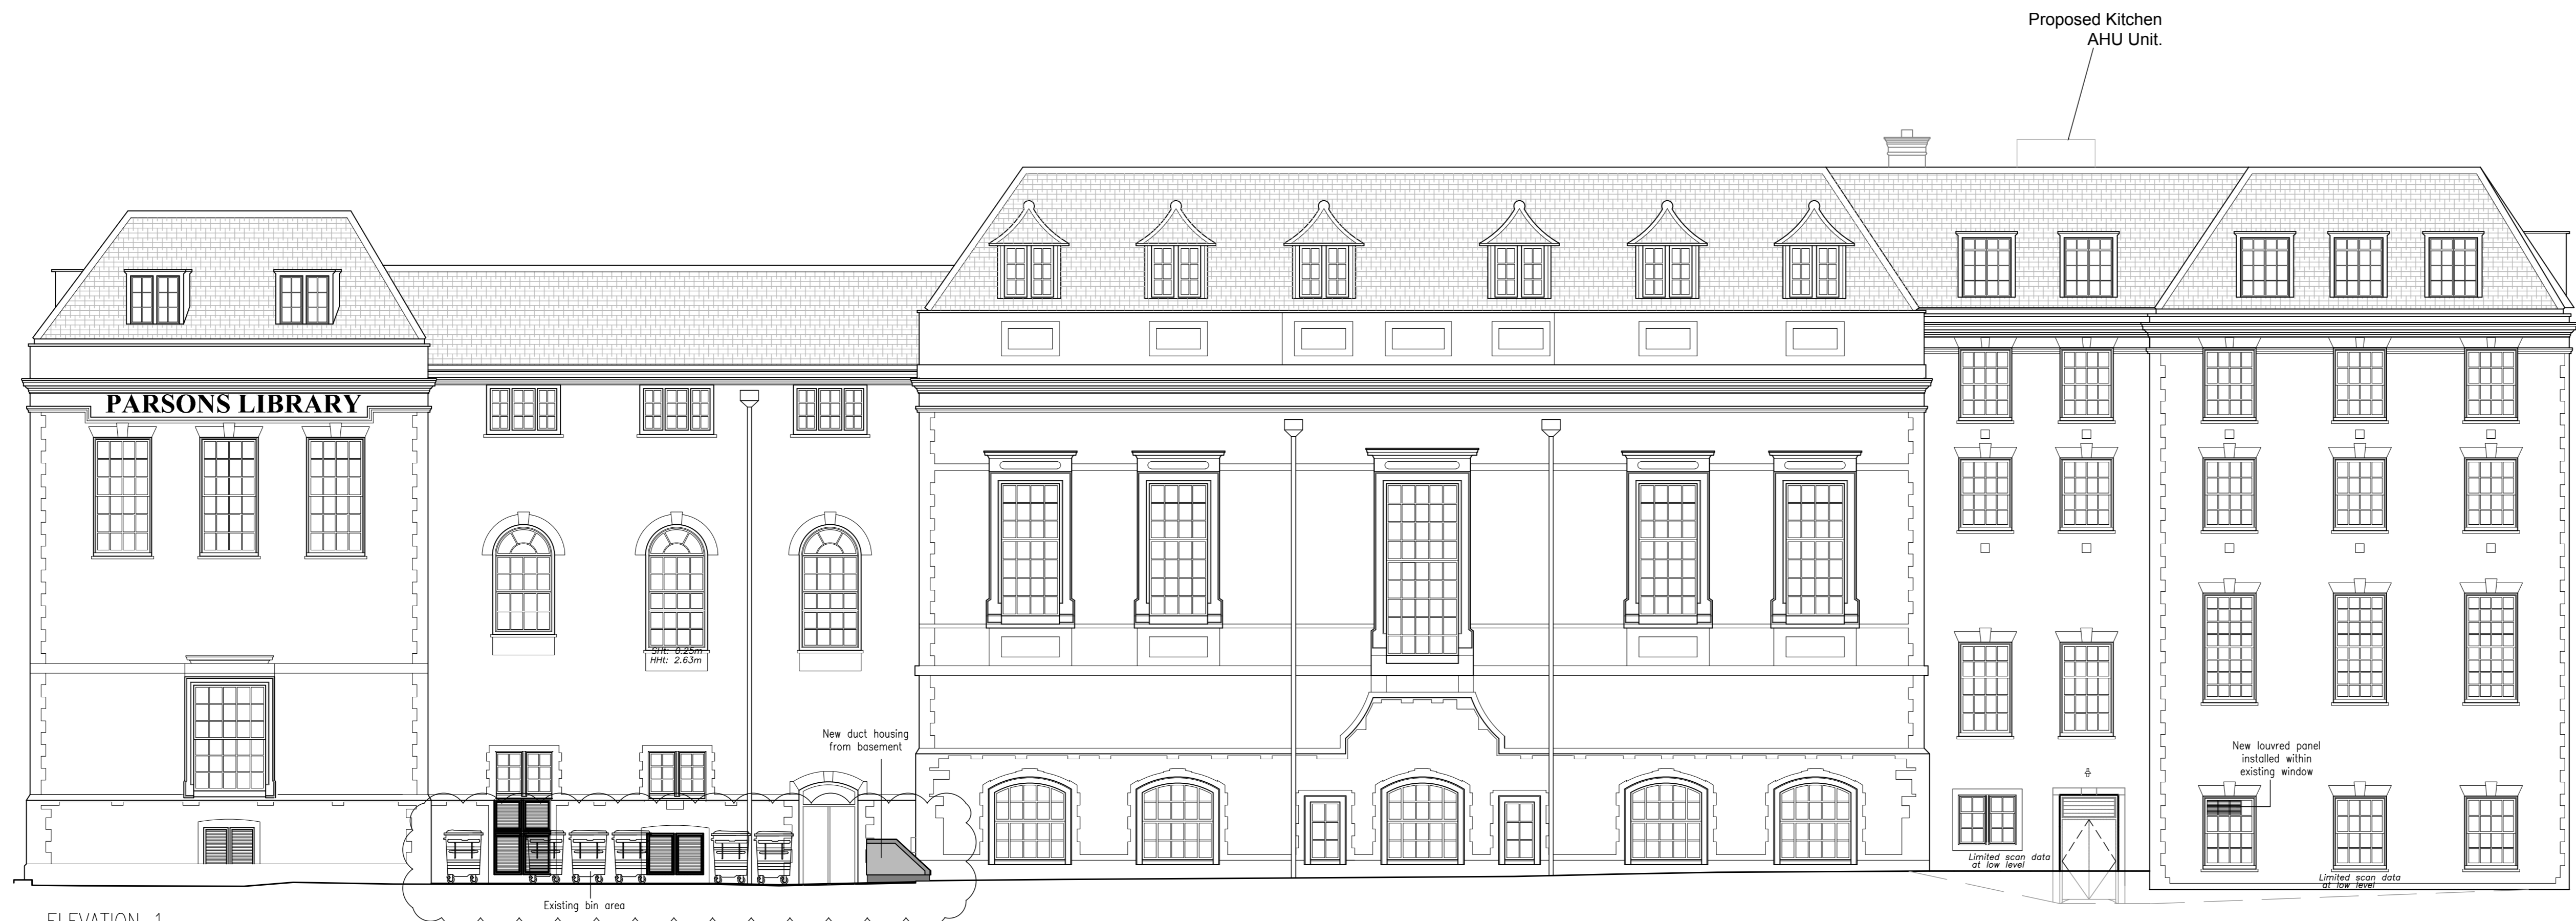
Proposed Kitchen
AHU Unit.

PARSONS LIBRARY

SHt: 0.25m
HHt: 2.63m

New duct housing
from basement

New louvred panel
installed within
existing window

Limited scan data
at low level

Limited scan data
at low level

Existing bin area

ELEVATION 1